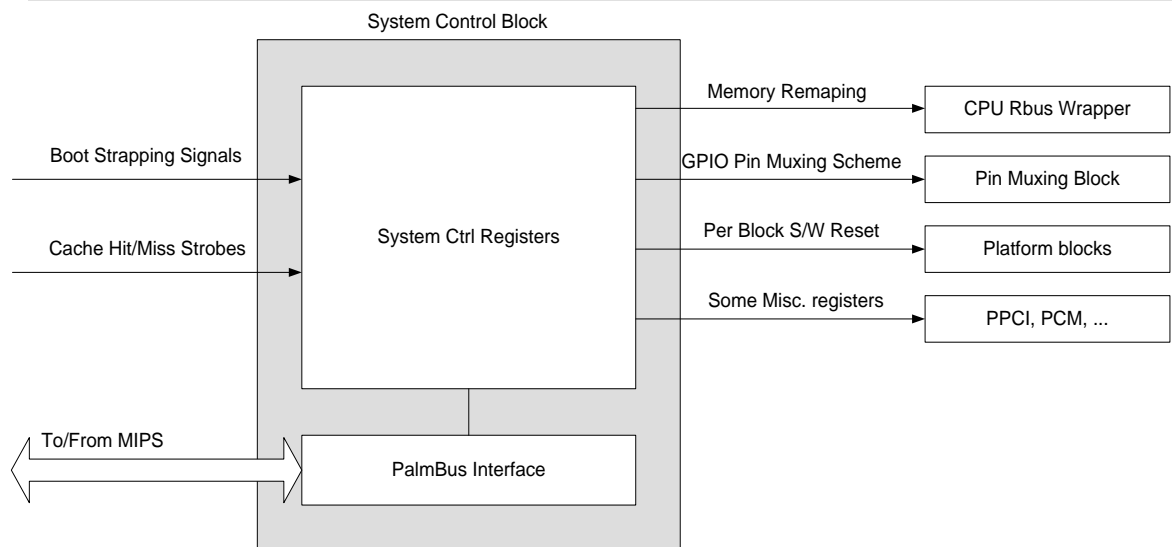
System Control Block

Boot Strapping Signals

Cache Hit/Miss Strobes

System Ctrl Registers

Memory Remaping

GPIO Pin Muxing Scheme

Per Block S/W Reset

Some Misc. registers

CPU Rbus Wrapper

Pin Muxing Block

Platform blocks

PPCI, PCM, ...

To/From MIPS

PalmBus Interface